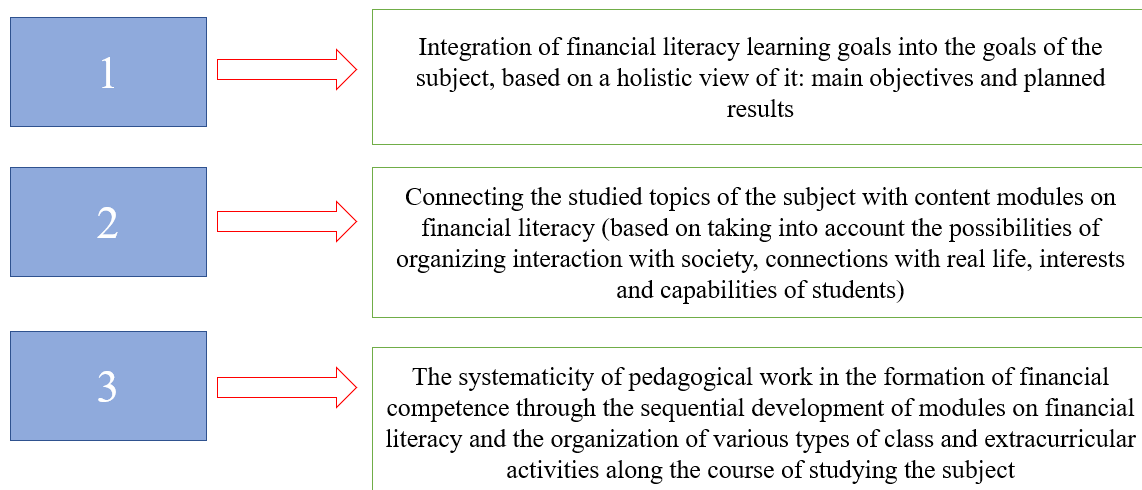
1

Integration of financial literacy learning goals into the goals of the subject, based on a holistic view of it: main objectives and planned results

2

Connecting the studied topics of the subject with content modules on financial literacy (based on taking into account the possibilities of organizing interaction with society, connections with real life, interests and capabilities of students)

3

The systematicity of pedagogical work in the formation of financial competence through the sequential development of modules on financial literacy and the organization of various types of class and extracurricular activities along the course of studying the subject